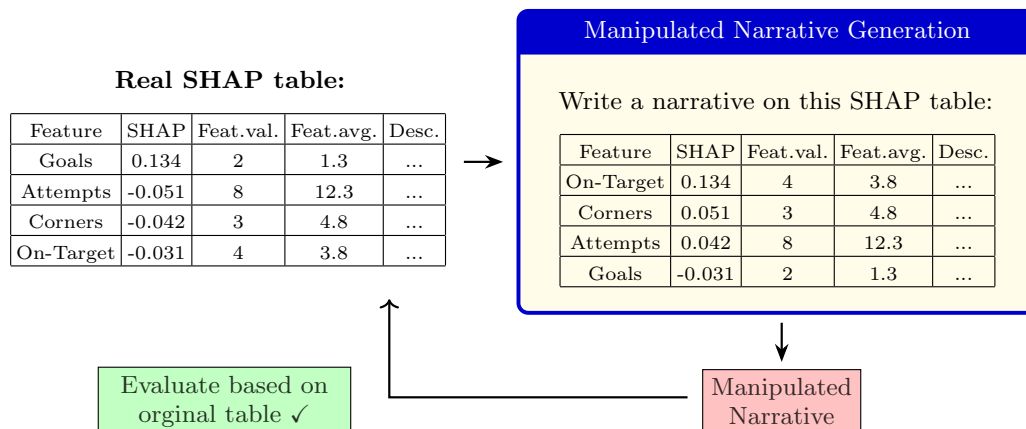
**Real SHAP table:**

| Feature | SHAP | Feat.val. | Feat.avg. | Desc. |
|---|---|---|---|---|
| Goals | 0.134 | 2 | 1.3 | ... |
| Attempts | -0.051 | 8 | 12.3 | ... |
| Corners | -0.042 | 3 | 4.8 | ... |
| On-Target | -0.031 | 4 | 3.8 | ... |

Manipulated Narrative Generation

Write a narrative on this SHAP table:

| Feature | SHAP | Feat.val. | Feat.avg. | Desc. |
|---|---|---|---|---|
| On-Target | 0.134 | 4 | 3.8 | ... |
| Corners | 0.051 | 3 | 4.8 | ... |
| Attempts | 0.042 | 8 | 12.3 | ... |
| Goals | -0.031 | 2 | 1.3 | ... |

Manipulated Narrative

Evaluate based on orginal table ✓